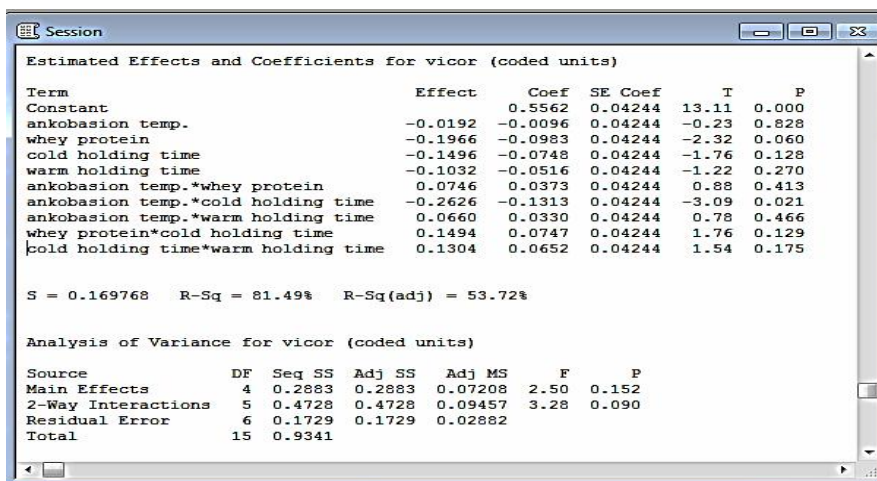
Session

Estimated Effects and Coefficients for vicor (coded units)

| Term | Effect | Coef | SE Coef | T | P |
|---|---|---|---|---|---|
| Constant | | 0.5562 | 0.04244 | 13.11 | 0.000 |
| ankobasion temp. | -0.0192 | -0.0096 | 0.04244 | -0.23 | 0.828 |
| whey protein | -0.1966 | -0.0983 | 0.04244 | -2.32 | 0.060 |
| cold holding time | -0.1496 | -0.0748 | 0.04244 | -1.76 | 0.128 |
| warm holding time | -0.1032 | -0.0516 | 0.04244 | -1.22 | 0.270 |
| ankobasion temp.*whey protein | 0.0746 | 0.0373 | 0.04244 | 0.88 | 0.413 |
| ankobasion temp.*cold holding time | -0.2626 | -0.1313 | 0.04244 | -3.09 | 0.021 |
| ankobasion temp.*warm holding time | 0.0660 | 0.0330 | 0.04244 | 0.78 | 0.466 |
| whey protein*cold holding time | 0.1494 | 0.0747 | 0.04244 | 1.76 | 0.129 |
| cold holding time*warm holding time | 0.1304 | 0.0652 | 0.04244 | 1.54 | 0.175 |

S = 0.169768   R-Sq = 81.49%   R-Sq(adj) = 53.72%

Analysis of Variance for vicor (coded units)

| Source | DF | Seq SS | Adj SS | Adj MS | F | P |
|---|---|---|---|---|---|---|
| Main Effects | 4 | 0.2883 | 0.2883 | 0.07208 | 2.50 | 0.152 |
| 2-Way Interactions | 5 | 0.4728 | 0.4728 | 0.09457 | 3.28 | 0.090 |
| Residual Error | 6 | 0.1729 | 0.1729 | 0.02882 | | |
| Total | 15 | 0.9341 | | | | |